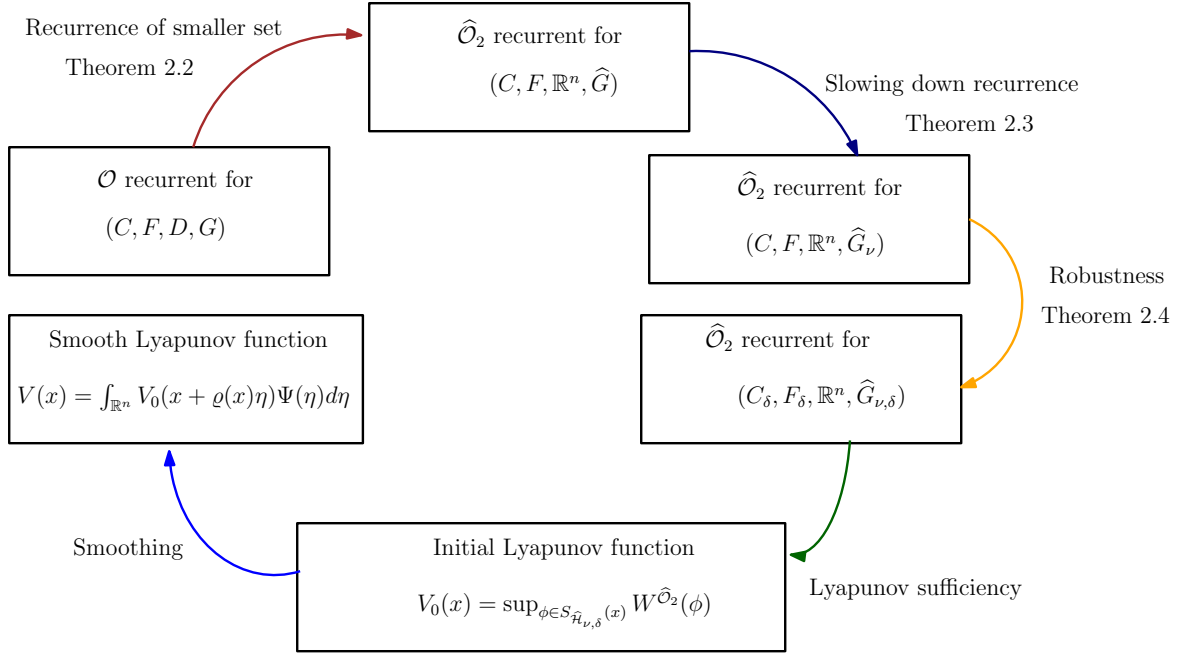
Recurrence of smaller set
Theorem 2.2

$\widehat{\mathcal{O}}_2$ recurrent for
$(C, F, \mathbb{R}^n, \widehat{G})$

Slowing down recurrence
Theorem 2.3

$\mathcal{O}$ recurrent for
$(C, F, D, G)$

$\widehat{\mathcal{O}}_2$ recurrent for
$(C, F, \mathbb{R}^n, \widehat{G}_\nu)$

Robustness
Theorem 2.4

Smooth Lyapunov function
$V(x) = \int_{\mathbb{R}^n} V_0(x + \varrho(x)\eta)\Psi(\eta)d\eta$

$\widehat{\mathcal{O}}_2$ recurrent for
$(C_\delta, F_\delta, \mathbb{R}^n, \widehat{G}_{\nu,\delta})$

Smoothing

Initial Lyapunov function
$V_0(x) = \sup_{\phi \in S_{\widehat{\mathcal{H}}_{\nu,\delta}}(x)} W^{\widehat{\mathcal{O}}_2}(\phi)$

Lyapunov sufficiency